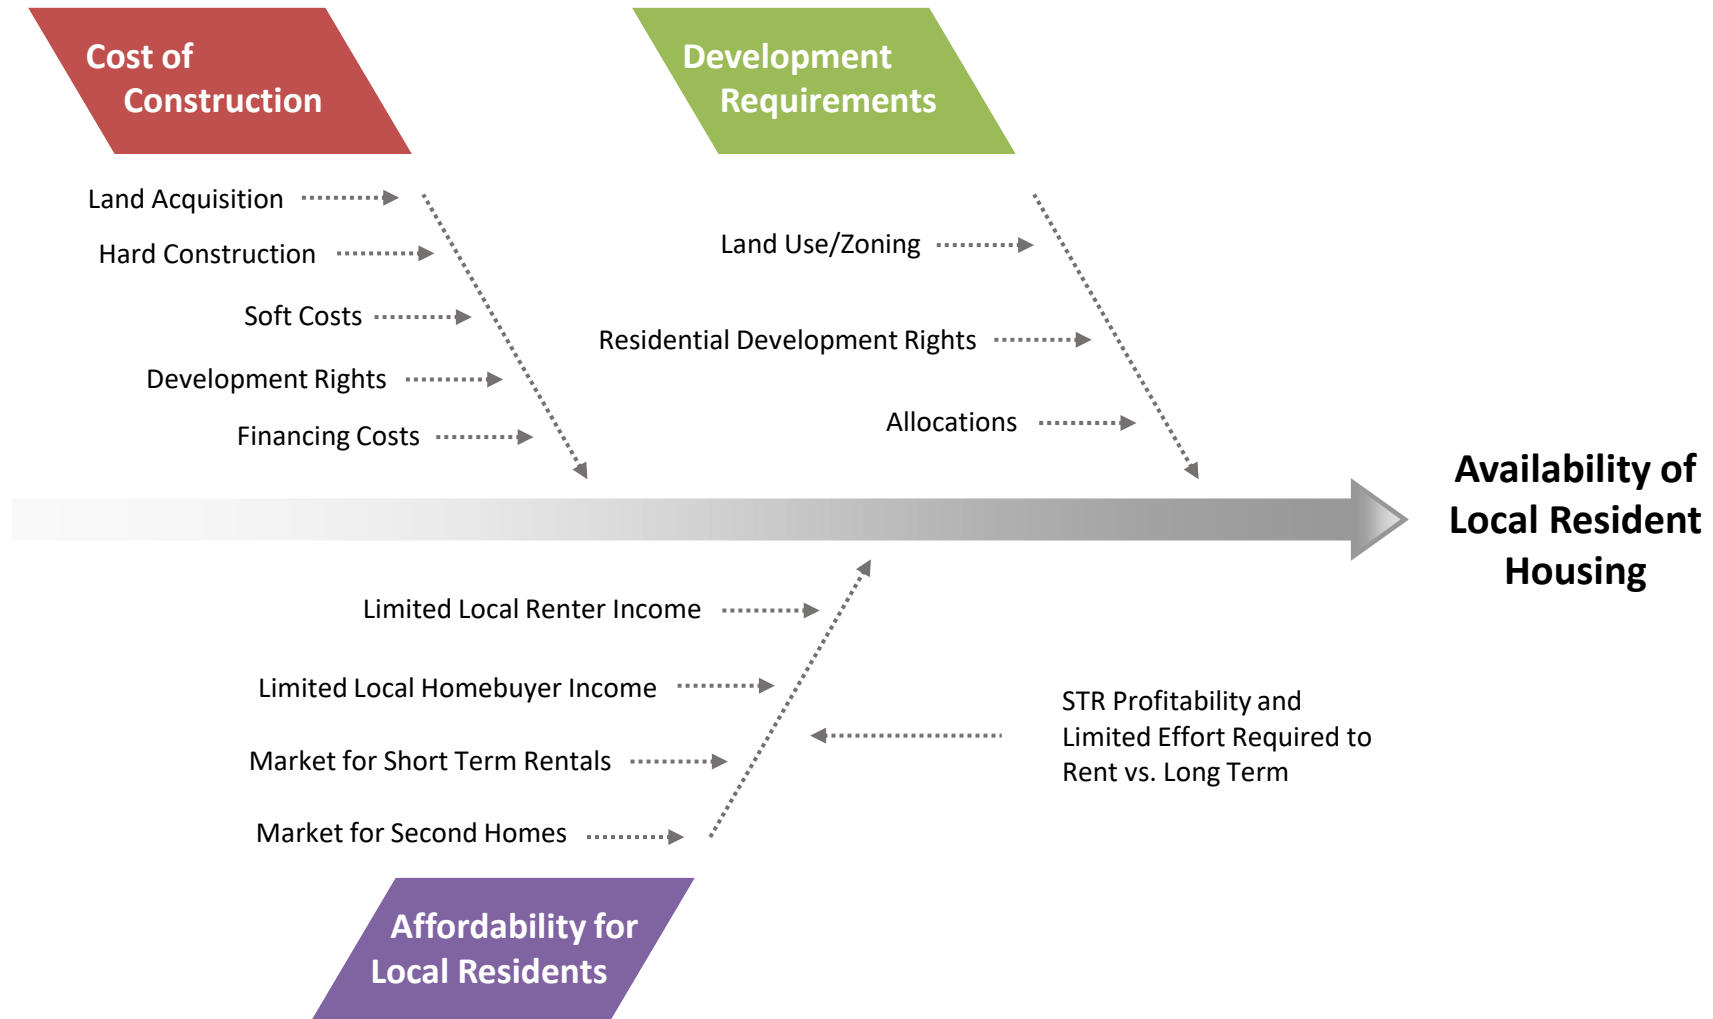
Cost of Construction

Development Requirements

Land Acquisition

Hard Construction

Soft Costs

Development Rights

Financing Costs

Land Use/Zoning

Residential Development Rights

Allocations

Availability of Local Resident Housing

Limited Local Renter Income

Limited Local Homebuyer Income

Market for Short Term Rentals

Market for Second Homes

STR Profitability and Limited Effort Required to Rent vs. Long Term

Affordability for Local Residents